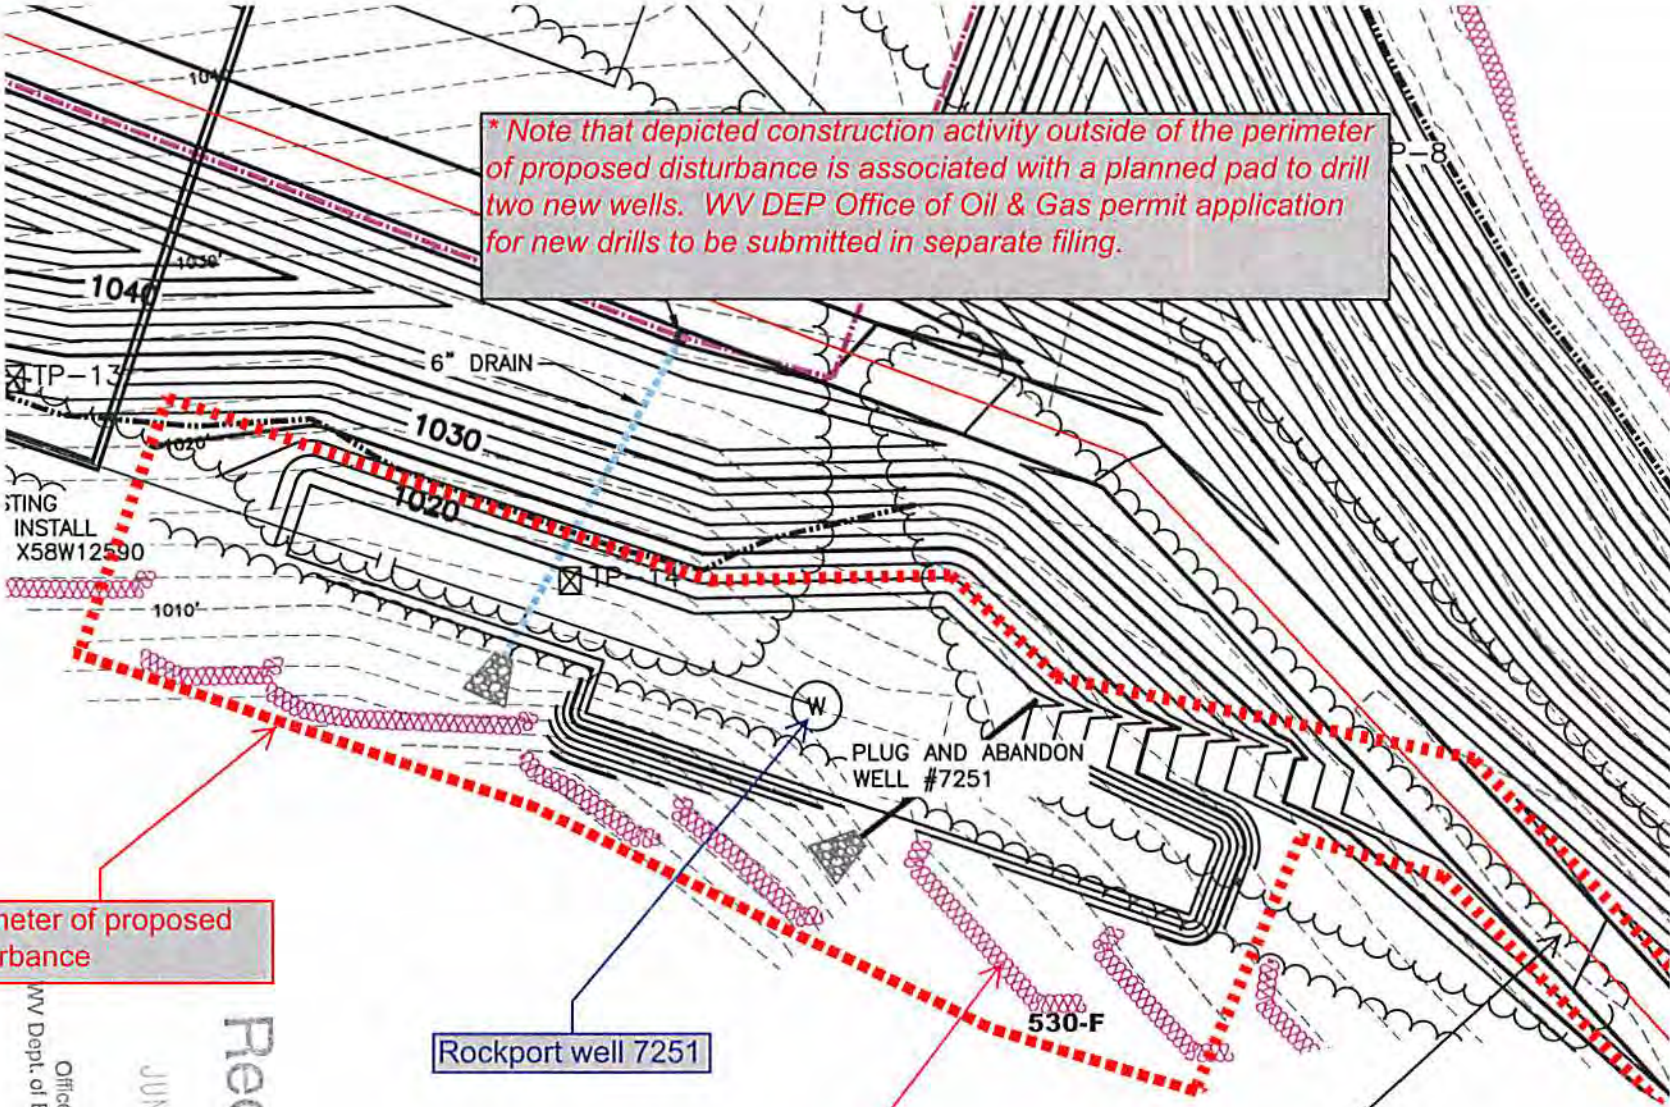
* Note that depicted construction activity outside of the perimeter of proposed disturbance is associated with a planned pad to drill two new wells. WV DEP Office of Oil & Gas permit application for new drills to be submitted in separate filing.

1040

1040'

1030'

TP-13

6" DRAIN

1030

1020'

1020

P-8

STING INSTALL X58W12590

TP-14

1010'

W

PLUG AND ABANDON WELL #7251

meter of proposed rbance

530-F

Rockport well 7251

Rec

JUN

WV Dept. of

Office